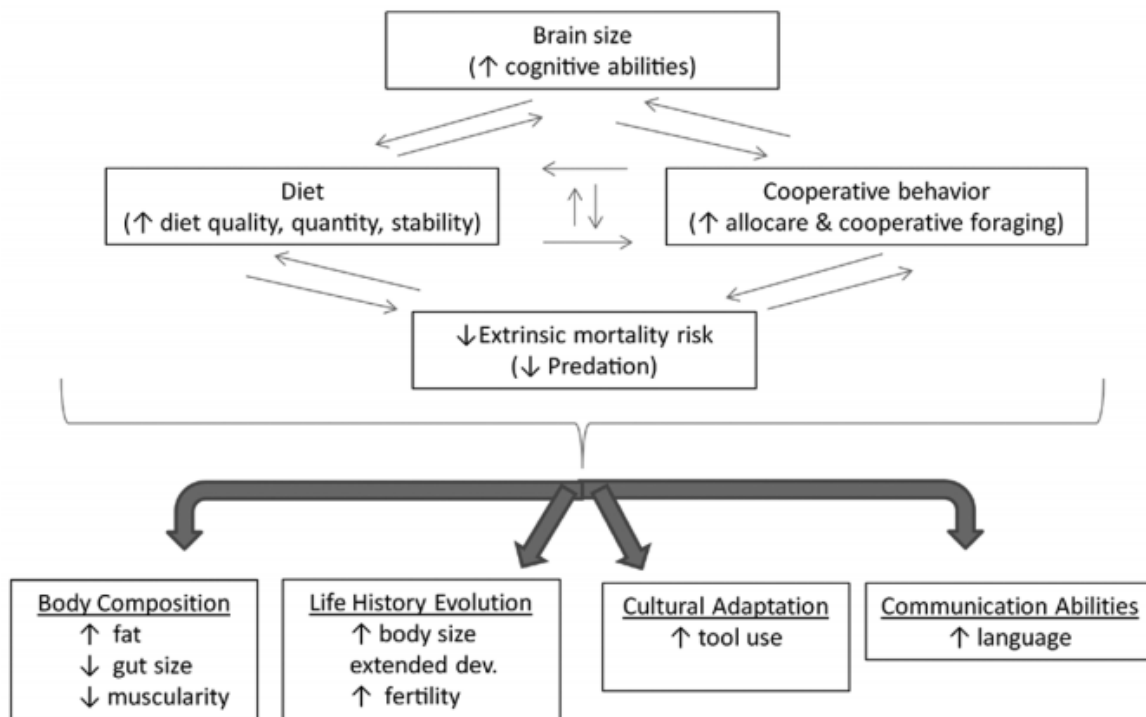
Brain size
(↑ cognitive abilities)

Diet
(↑ diet quality, quantity, stability)

Cooperative behavior
(↑ allocare & cooperative foraging)

↓Extrinsic mortality risk
(↓ Predation)

Body Composition
↑ fat
↓ gut size
↓ muscularity

Life History Evolution
↑ body size
extended dev.
↑ fertility

Cultural Adaptation
↑ tool use

Communication Abilities
↑ language